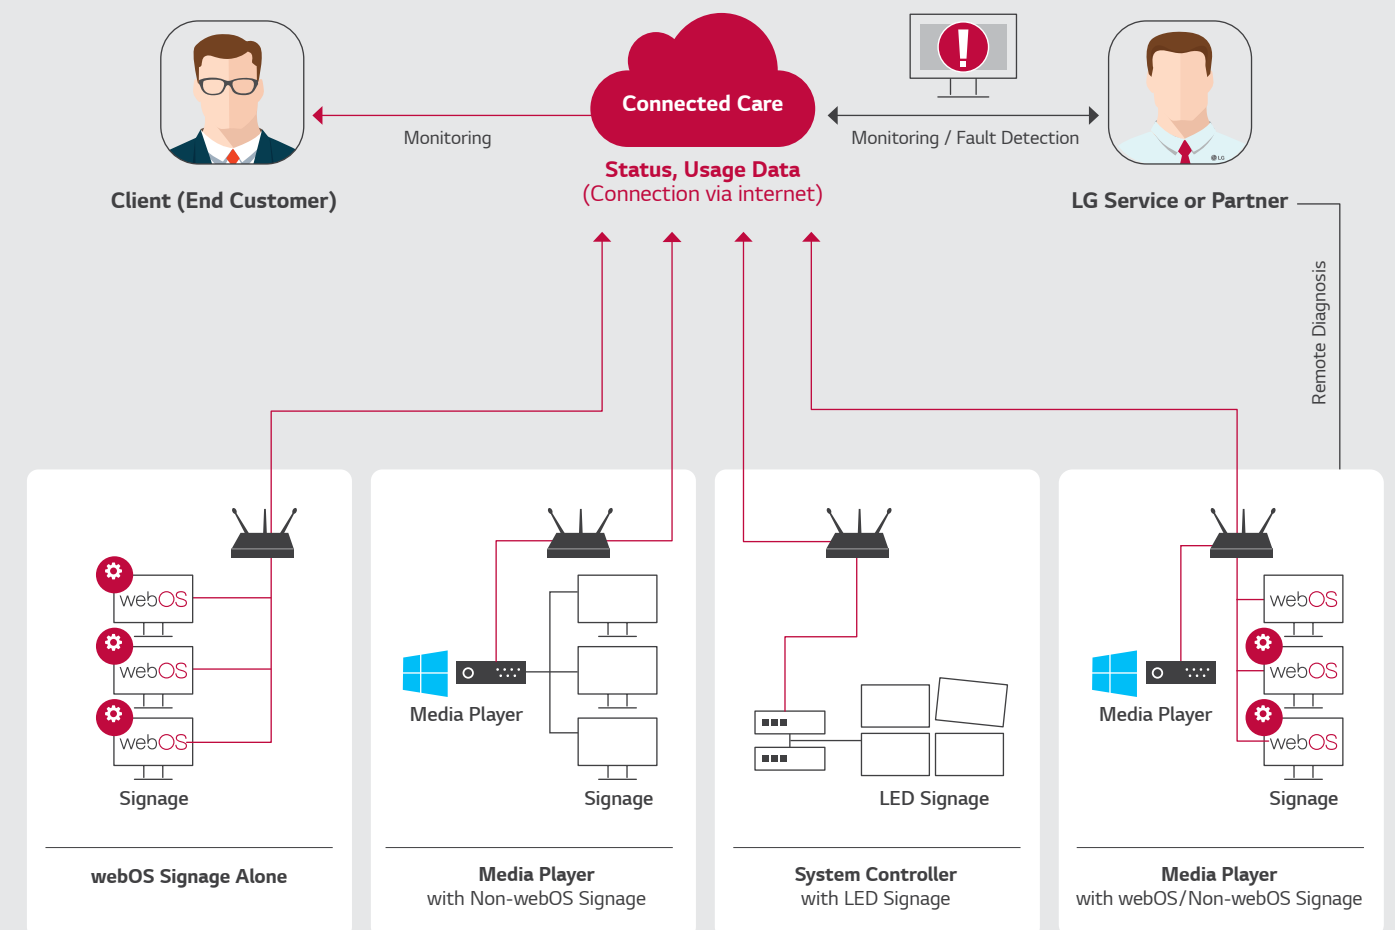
Connected Care

Status, Usage Data
(Connection via internet)

Monitoring

Client (End Customer)

Monitoring / Fault Detection

LG Service or Partner

Remote Diagnosis

webOS
webOS
webOS
Signage

webOS Signage Alone

Media Player
Signage

Media Player
with Non-webOS Signage

LED Signage

System Controller
with LED Signage

Media Player
webOS
webOS
webOS
Signage

Media Player
with webOS/Non-webOS Signage